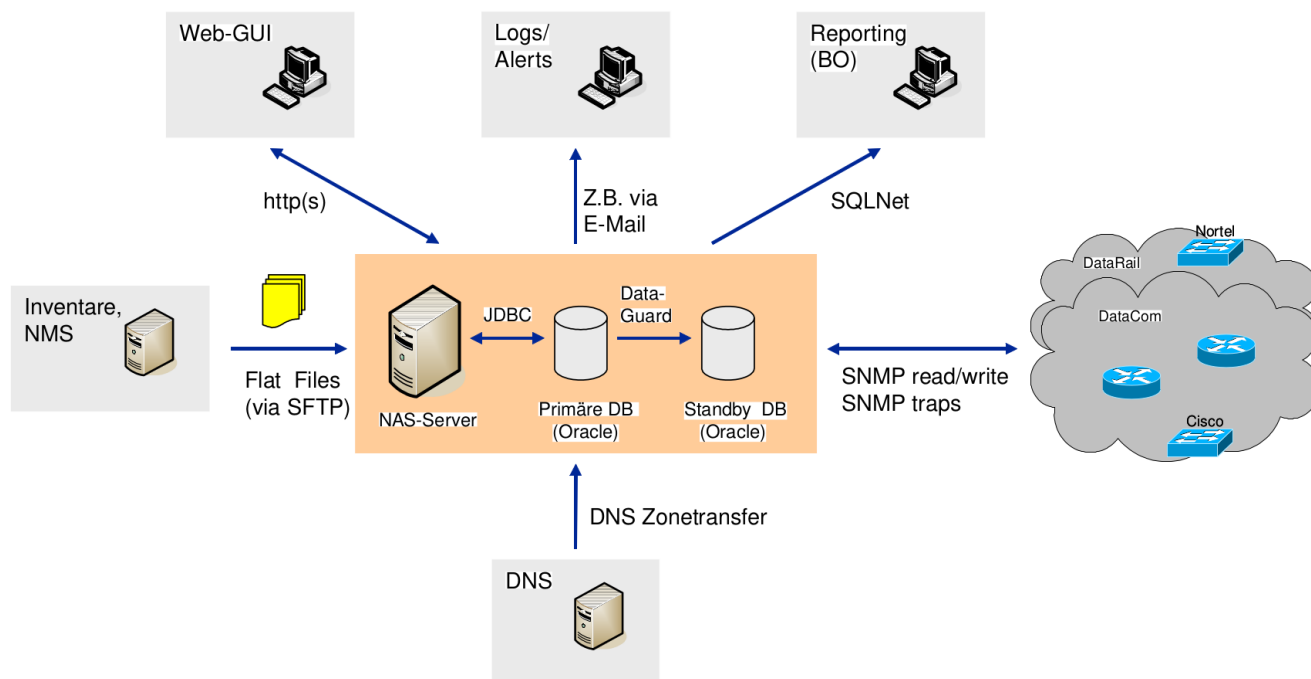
Web-GUI

Logs/
Alerts

Reporting
(BO)

http(s)

Z.B. via
E-Mail

SQLNet

Inventare,
NMS

Flat Files
(via SFTP)

JDBC

Data-
Guard

NAS-Server

Primäre DB
(Oracle)

Standby DB
(Oracle)

SNMP read/write
SNMP traps

Nortel

DataRail

DataCom

Cisco

DNS Zonetransfer

DNS